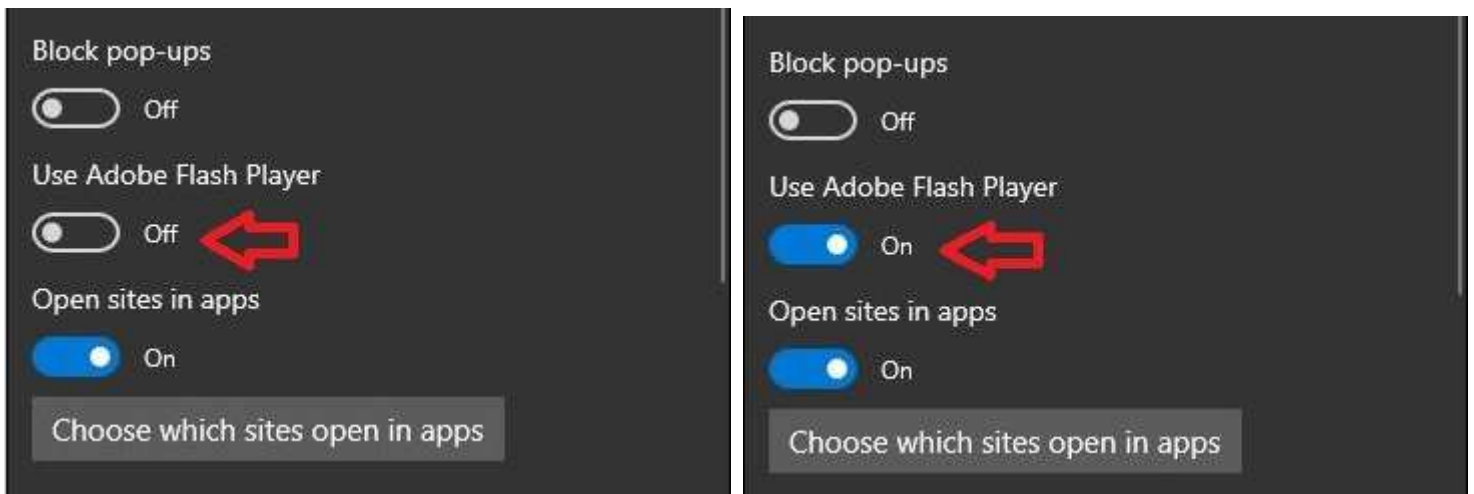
Block pop-ups

Off

Use Adobe Flash Player

Off

Open sites in apps

On

Choose which sites open in apps

Block pop-ups

Off

Use Adobe Flash Player

On

Open sites in apps

On

Choose which sites open in apps